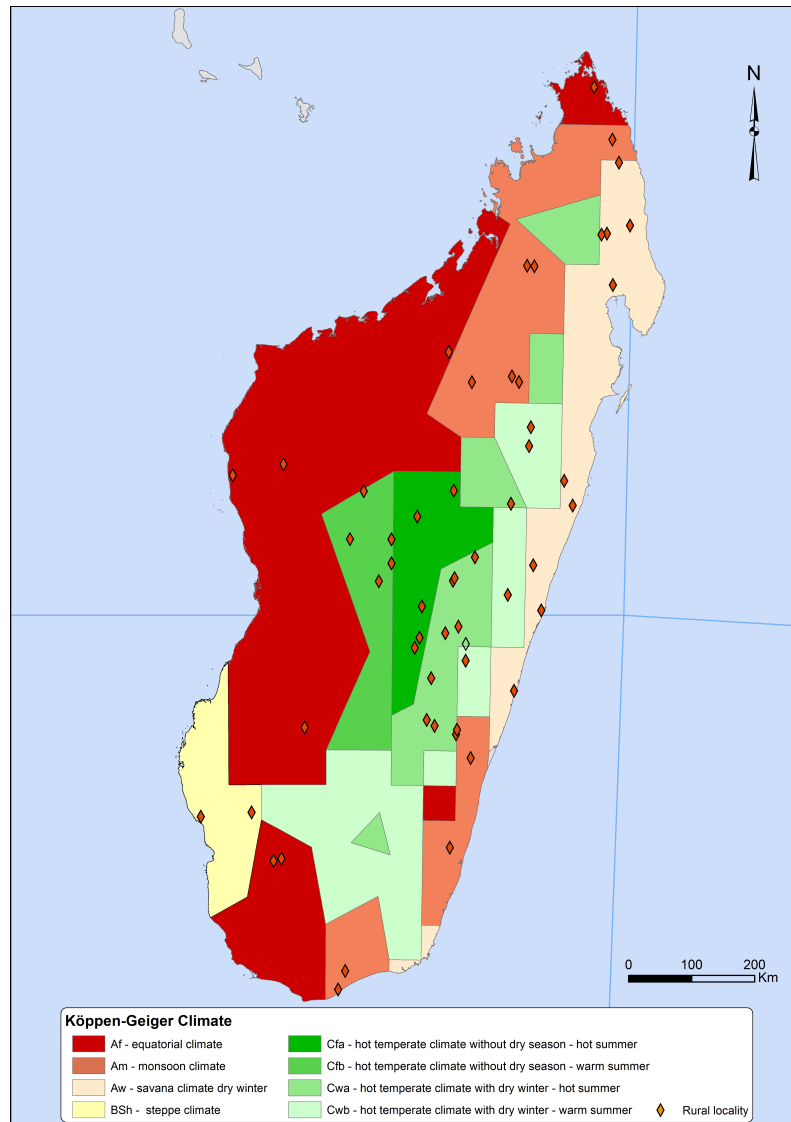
N

0 100 200
Km

Köppen-Geiger Climate

Af - equatorial climate
Am - monsoon climate
Aw - savana climate dry winter
BSh - steppe climate
Cfa - hot temperate climate without dry season - hot summer
Cfb - hot temperate climate without dry season - warm summer
Cwa - hot temperate climate with dry winter - hot summer
Cwb - hot temperate climate with dry winter - warm summer
Rural locality